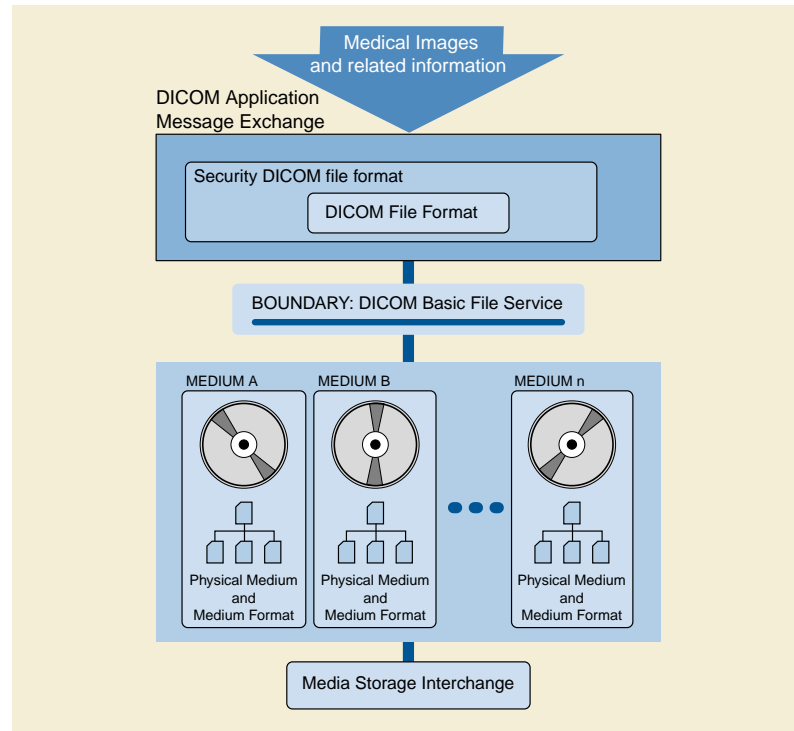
Medical Images and related information

DICOM Application Message Exchange

Security DICOM file format

DICOM File Format

BOUNDARY: DICOM Basic File Service

MEDIUM A

Physical Medium and Medium Format

MEDIUM B

Physical Medium and Medium Format

MEDIUM n

Physical Medium and Medium Format

Media Storage Interchange